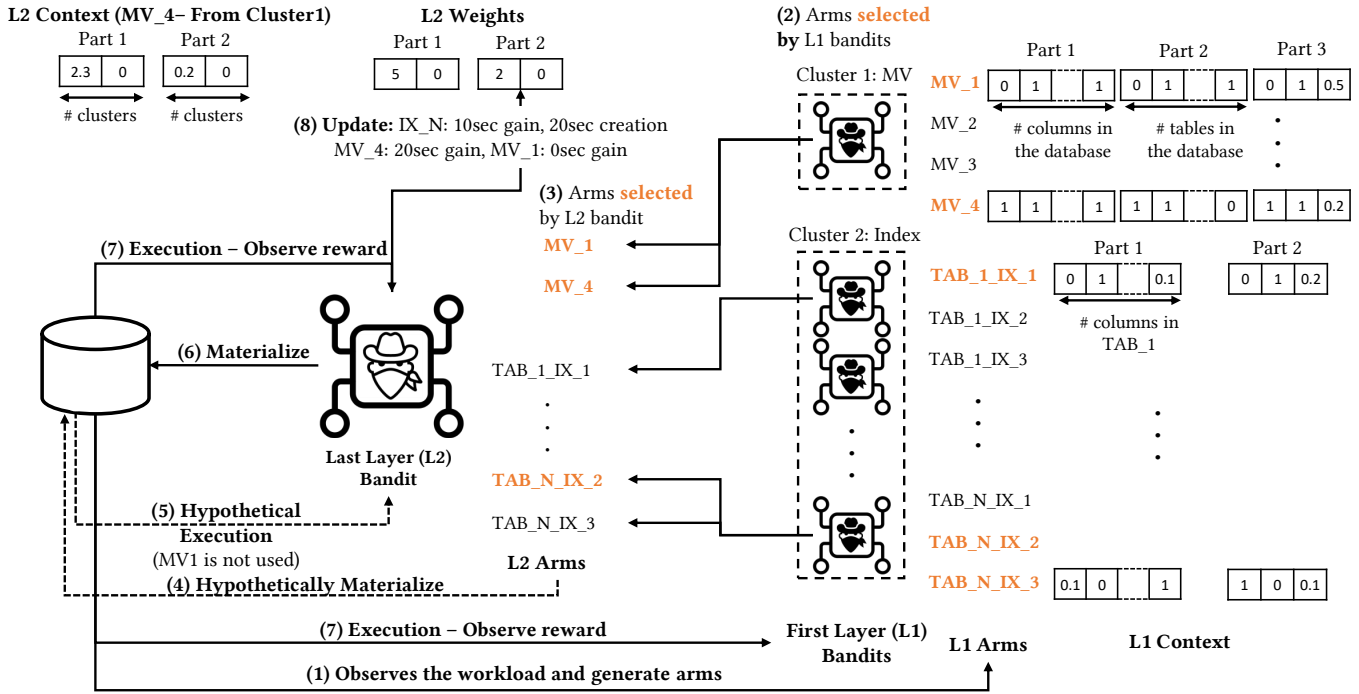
L2 Context (MV_4– From Cluster1)

Part 1

| 2.3 | 0 |
|---|---|

# clusters

Part 2

| 0.2 | 0 |
|---|---|

# clusters

L2 Weights

Part 1

| 5 | 0 |
|---|---|

Part 2

| 2 | 0 |
|---|---|

(8) Update: IX_N: 10sec gain, 20sec creation MV_4: 20sec gain, MV_1: 0sec gain

(2) Arms selected by L1 bandits

Cluster 1: MV

MV_1

MV_2

MV_3

MV_4

Part 1

| 0 | 1 | | 1 |
|---|---|---|---|

# columns in the database

Part 2

| 0 | 1 | | 1 |
|---|---|---|---|

# tables in the database

Part 3

| 0 | 1 | 0.5 |
|---|---|---|

| 1 | 1 | | 1 |
|---|---|---|---|

| 1 | 1 | | 0 |
|---|---|---|---|

| 1 | 1 | 0.2 |
|---|---|---|

(3) Arms selected by L2 bandit

MV_1

MV_4

TAB_1_IX_1

TAB_N_IX_2

TAB_N_IX_3

L2 Arms

Cluster 2: Index

TAB_1_IX_1

TAB_1_IX_2

TAB_1_IX_3

TAB_N_IX_1

TAB_N_IX_2

TAB_N_IX_3

Part 1

| 0 | 1 | | 0.1 |
|---|---|---|---|

# columns in TAB_1

Part 2

| 0 | 1 | 0.2 |
|---|---|---|

| 0.1 | 0 | | 1 |
|---|---|---|---|

| 1 | 0 | 0.1 |
|---|---|---|

(7) Execution – Observe reward

(6) Materialize

Last Layer (L2) Bandit

(5) Hypothetical Execution

(MV1 is not used)

(4) Hypothetically Materialize

(7) Execution – Observe reward

First Layer (L1) Bandits

L1 Arms

L1 Context

(1) Observes the workload and generate arms